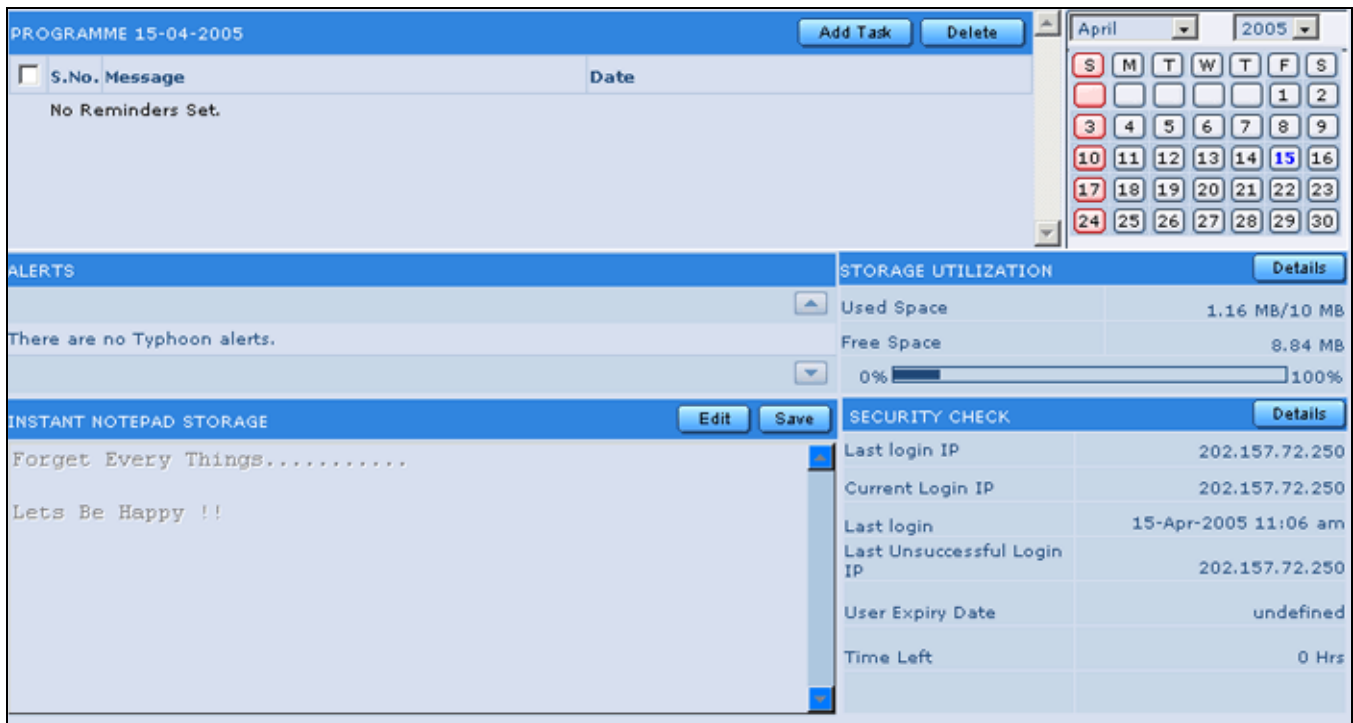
PROGRAMME 15-04-2005

Add Task Delete

| S.No. | Message | Date |
|---|---|---|
| | No Reminders Set. | |

April 2005

| S | M | T | W | T | F | S |
|---|---|---|---|---|---|---|
| | | | | | 1 | 2 |
| 3 | 4 | 5 | 6 | 7 | 8 | 9 |
| 10 | 11 | 12 | 13 | 14 | 15 | 16 |
| 17 | 18 | 19 | 20 | 21 | 22 | 23 |
| 24 | 25 | 26 | 27 | 28 | 29 | 30 |

ALERTS

There are no Typhoon alerts.

STORAGE UTILIZATION

Details

| Used Space | 1.16 MB/10 MB |
|---|---|
| Free Space | 8.84 MB |

0% 100%

INSTANT NOTEPAD STORAGE

Edit Save

Forget Every Things...........

Lets Be Happy !!

SECURITY CHECK

Details

| Last login IP | 202.157.72.250 |
|---|---|
| Current Login IP | 202.157.72.250 |
| Last login | 15-Apr-2005 11:06 am |
| Last Unsuccessful Login IP | 202.157.72.250 |
| User Expiry Date | undefined |
| Time Left | 0 Hrs |